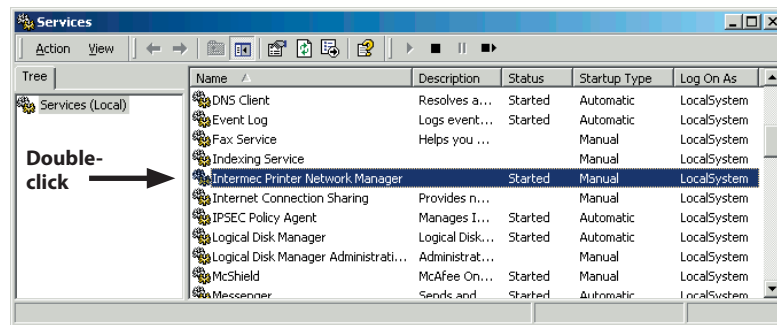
Services

Action View

Tree

Services (Local)

Doubleclick

| Name | Description | Status | Startup Type | Log On As |
|---|---|---|---|---|
| DNS Client | Resolves a... | Started | Automatic | LocalSystem |
| Event Log | Logs event... | Started | Automatic | LocalSystem |
| Fax Service | Helps you ... | | Manual | LocalSystem |
| Indexing Service | | | Manual | LocalSystem |
| Intermec Printer Network Manager | | Started | Manual | LocalSystem |
| Internet Connection Sharing | Provides n... | | Manual | LocalSystem |
| IPSEC Policy Agent | Manages I... | Started | Automatic | LocalSystem |
| Logical Disk Manager | Logical Disk... | Started | Automatic | LocalSystem |
| Logical Disk Manager Administrati... | Administrat... | | Manual | LocalSystem |
| McShield | McAfee On... | Started | Manual | LocalSystem |
| Messenger | Sends and | Started | Automatic | LocalSystem |